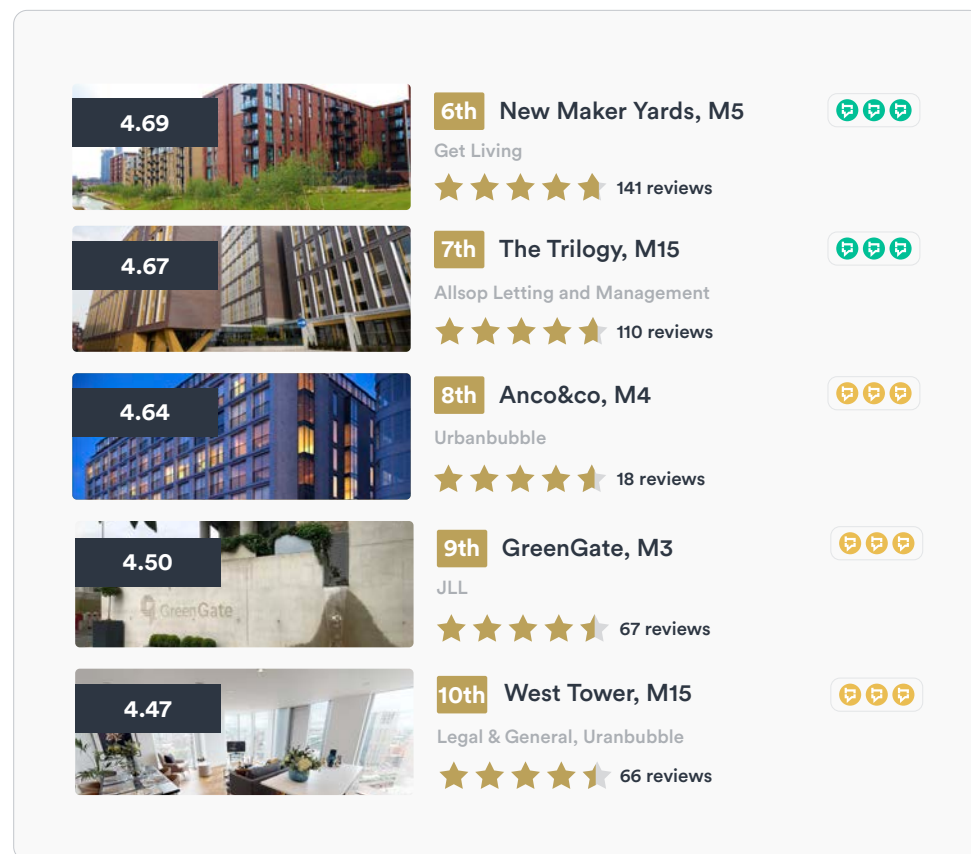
4.69
6th New Maker Yards, M5
Get Living
141 reviews

4.67
7th The Trilogy, M15
Allsop Letting and Management
110 reviews

4.64
8th Anco&co, M4
Urbanbubble
18 reviews

4.50
GreenGate
9th GreenGate, M3
JLL
67 reviews

4.47
10th West Tower, M15
Legal & General, Uranbubble
66 reviews